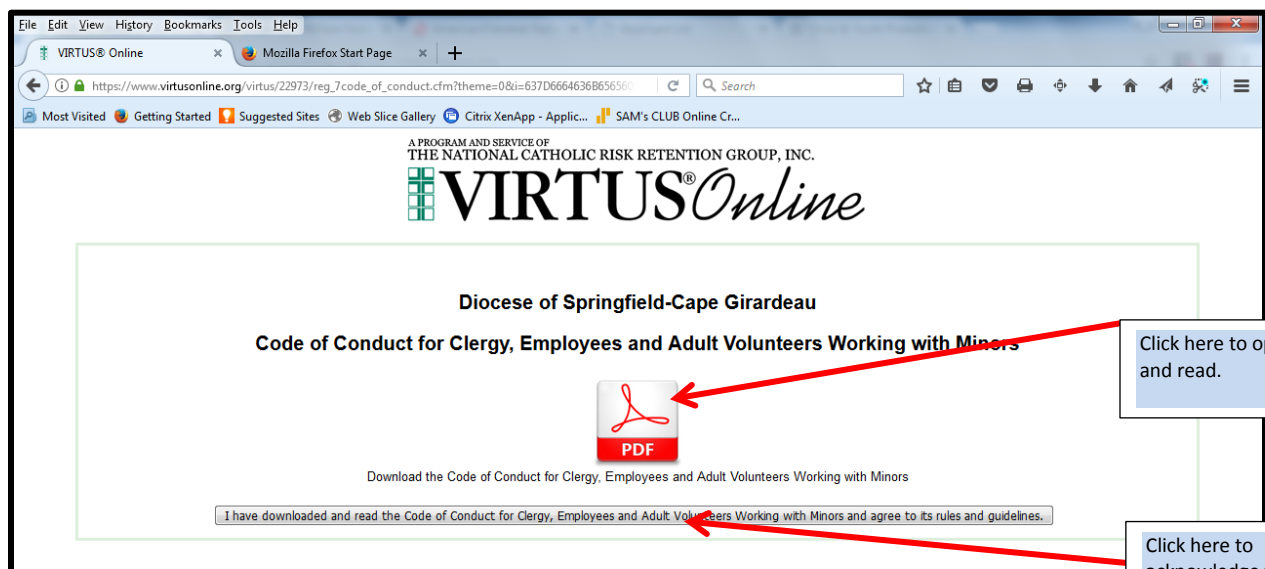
File Edit View History Bookmarks Tools Help

VIRTUS® Online × Mozilla Firefox Start Page × +

https://www.virtusonline.org/virtus/22973/reg_7code_of_conduct.cfm?theme=0&i=637D6664636B656560

Search

Most Visited Getting Started Suggested Sites Web Slice Gallery Citrix XenApp - Applic... SAM's CLUB Online Cr...

A PROGRAM AND SERVICE OF
THE NATIONAL CATHOLIC RISK RETENTION GROUP, INC.
VIRTUS® Online

Diocese of Springfield-Cape Girardeau

Code of Conduct for Clergy, Employees and Adult Volunteers Working with Minors

PDF

Download the Code of Conduct for Clergy, Employees and Adult Volunteers Working with Minors

I have downloaded and read the Code of Conduct for Clergy, Employees and Adult Volunteers Working with Minors and agree to its rules and guidelines.

Click here to o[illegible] and read.

Click here to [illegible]